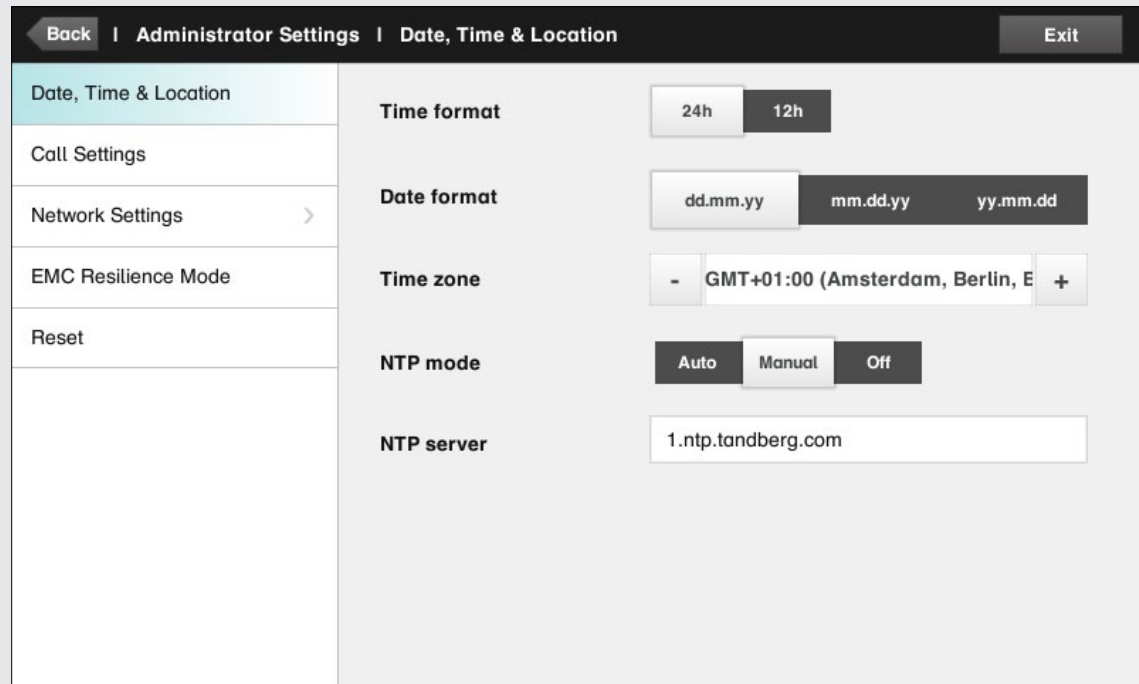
Back | Administrator Settings | Date, Time & Location
Exit

Date, Time & Location
Call Settings
Network Settings
EMC Resilience Mode
Reset

Time format
24h
12h

Date format
dd.mm.yy
mm.dd.yy
yy.mm.dd

Time zone
-
GMT+01:00 (Amsterdam, Berlin, E
+

NTP mode
Auto
Manual
Off

NTP server
1.ntp.tandberg.com